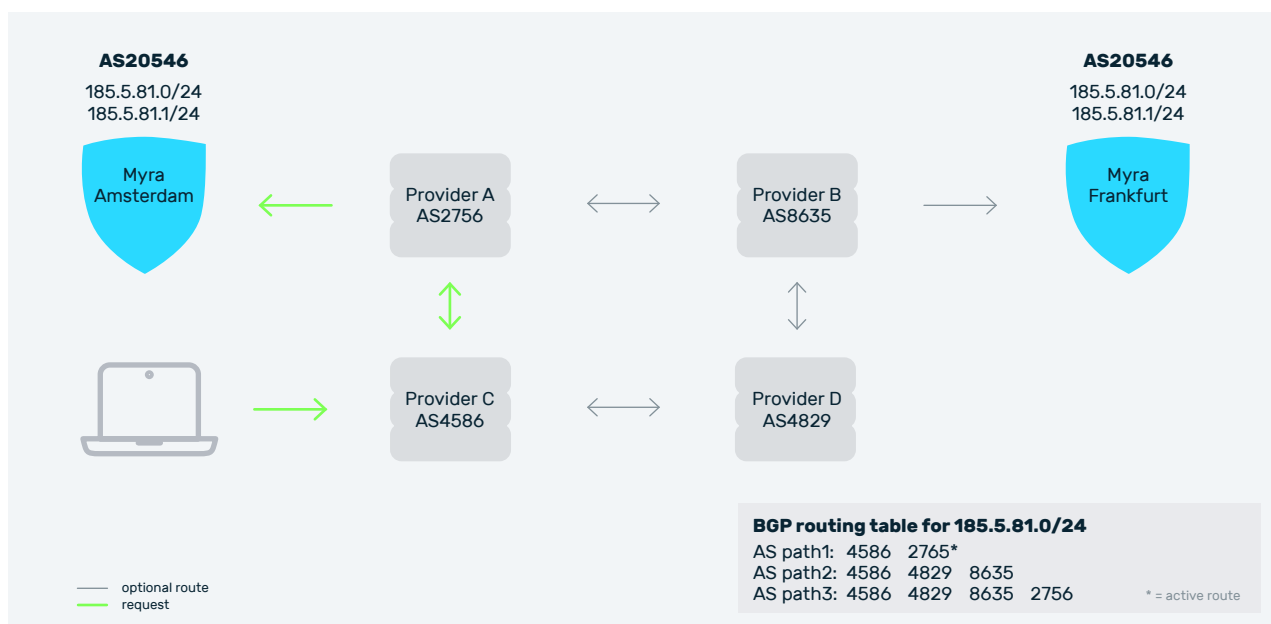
AS20546
185.5.81.0/24
185.5.81.1/24

Myra
Amsterdam

Provider A
AS2756

Provider B
AS8635

AS20546
185.5.81.0/24
185.5.81.1/24

Myra
Frankfurt

Provider C
AS4586

Provider D
AS4829

BGP routing table for 185.5.81.0/24
AS path1: 4586 2765*
AS path2: 4586 4829 8635
AS path3: 4586 4829 8635 2756

* = active route

optional route
request